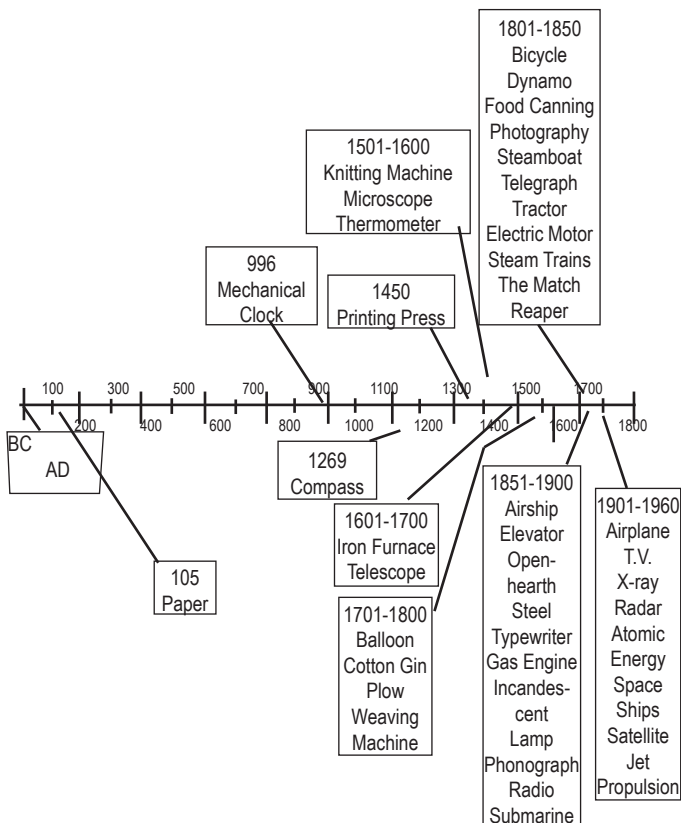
1801-1850
Bicycle
Dynamo
Food Canning
Photography
Steamboat
Telegraph
Tractor
Electric Motor
Steam Trains
The Match
Reaper

1501-1600
Knitting Machine
Microscope
Thermometer

996
Mechanical
Clock

1450
Printing Press

100 300 500 700 900 1100 1300 1500 1700

200 400 600 800 1000 1200 1400 1600 1800

BC
AD

1269
Compass

1601-1700
Iron Furnace
Telescope

105
Paper

1701-1800
Balloon
Cotton Gin
Plow
Weaving
Machine

1851-1900
Airship
Elevator
Openhearth
Steel
Typewriter
Gas Engine
Incandescent
Lamp
Phonograph
Radio
Submarine

1901-1960
Airplane
T.V.
X-ray
Radar
Atomic
Energy
Space
Ships
Satellite
Jet
Propulsion